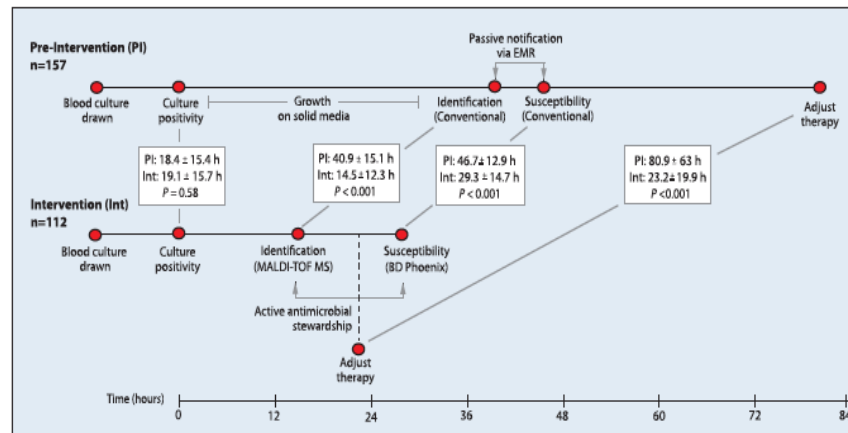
Pre-Intervention (PI)
n=157

Passive notification via EMR

Blood culture drawn

Culture positivity

Growth on solid media

Identification (Conventional)

Susceptibility (Conventional)

Adjust therapy

PI: 18.4 ± 15.4 h
Int: 19.1 ± 15.7 h
$P = 0.58$

PI: 40.9 ± 15.1 h
Int: 14.5 ± 12.3 h
$P < 0.001$

PI: 46.7 ± 12.9 h
Int: 29.3 ± 14.7 h
$P < 0.001$

PI: 80.9 ± 63 h
Int: 23.2 ± 19.9 h
$P < 0.001$

Intervention (Int)
n=112

Blood culture drawn

Culture positivity

Identification (MALDI-TOF MS)

Susceptibility (BD Phoenix)

Active antimicrobial stewardship

Adjust therapy

Time (hours) 0 12 24 36 48 60 72 84